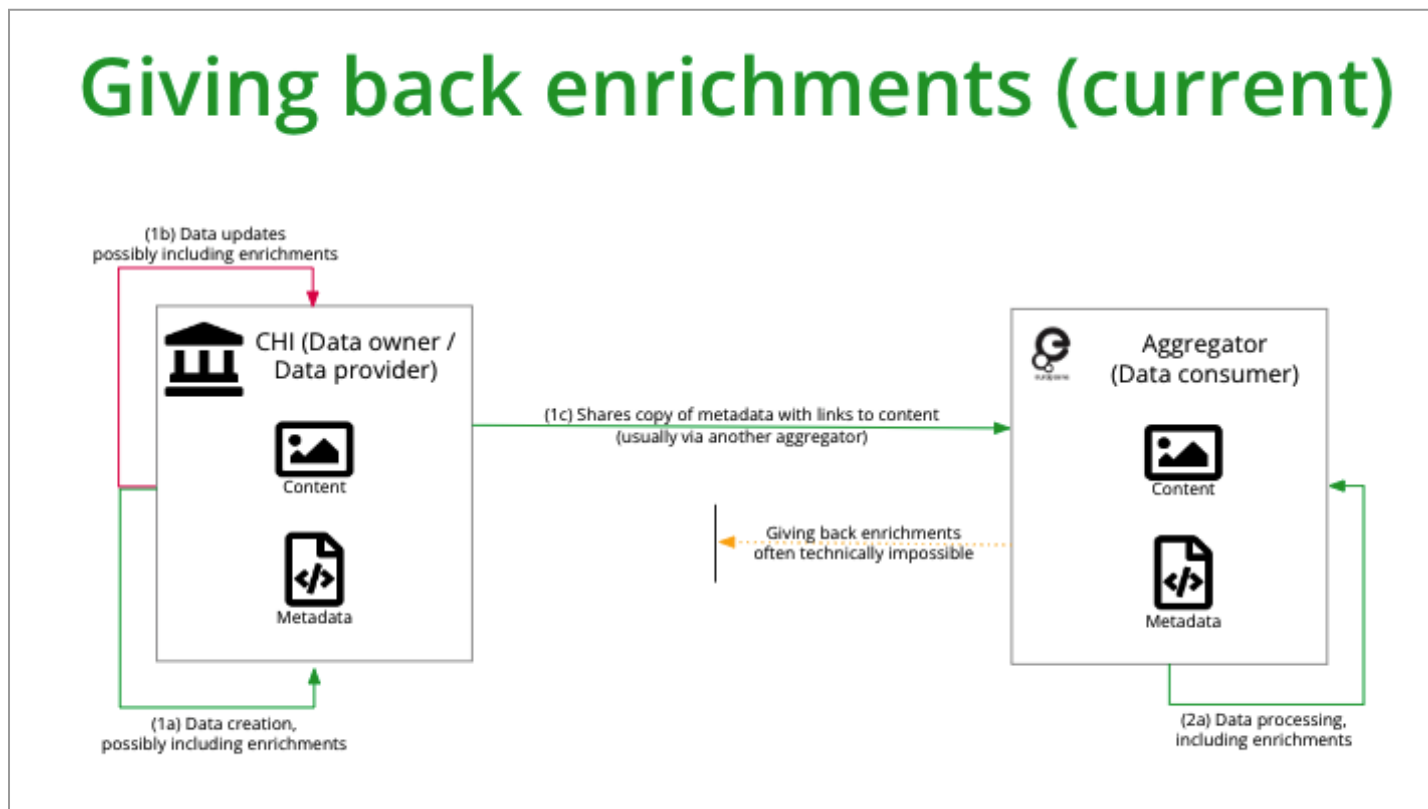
Giving back enrichments (current)

(1b) Data updates possibly including enrichments

CHI (Data owner / Data provider)

Content

Metadata

(1c) Shares copy of metadata with links to content (usually via another aggregator)

Giving back enrichments often technically impossible

Aggregator (Data consumer)

Content

Metadata

(1a) Data creation, possibly including enrichments

(2a) Data processing, including enrichments